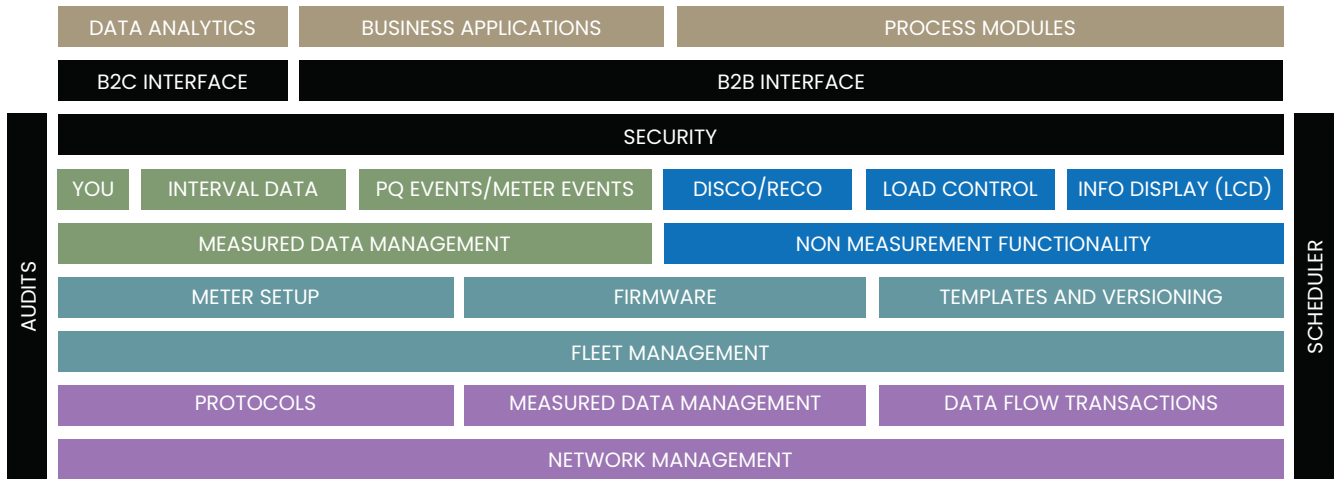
DATA ANALYTICS
BUSINESS APPLICATIONS
PROCESS MODULES

B2C INTERFACE
B2B INTERFACE

AUDITS

SECURITY

YOU
INTERVAL DATA
PQ EVENTS/METER EVENTS
DISCO/RECO
LOAD CONTROL
INFO DISPLAY (LCD)

MEASURED DATA MANAGEMENT
NON MEASUREMENT FUNCTIONALITY

METER SETUP
FIRMWARE
TEMPLATES AND VERSIONING

FLEET MANAGEMENT

PROTOCOLS
MEASURED DATA MANAGEMENT
DATA FLOW TRANSACTIONS

NETWORK MANAGEMENT

SCHEDULER